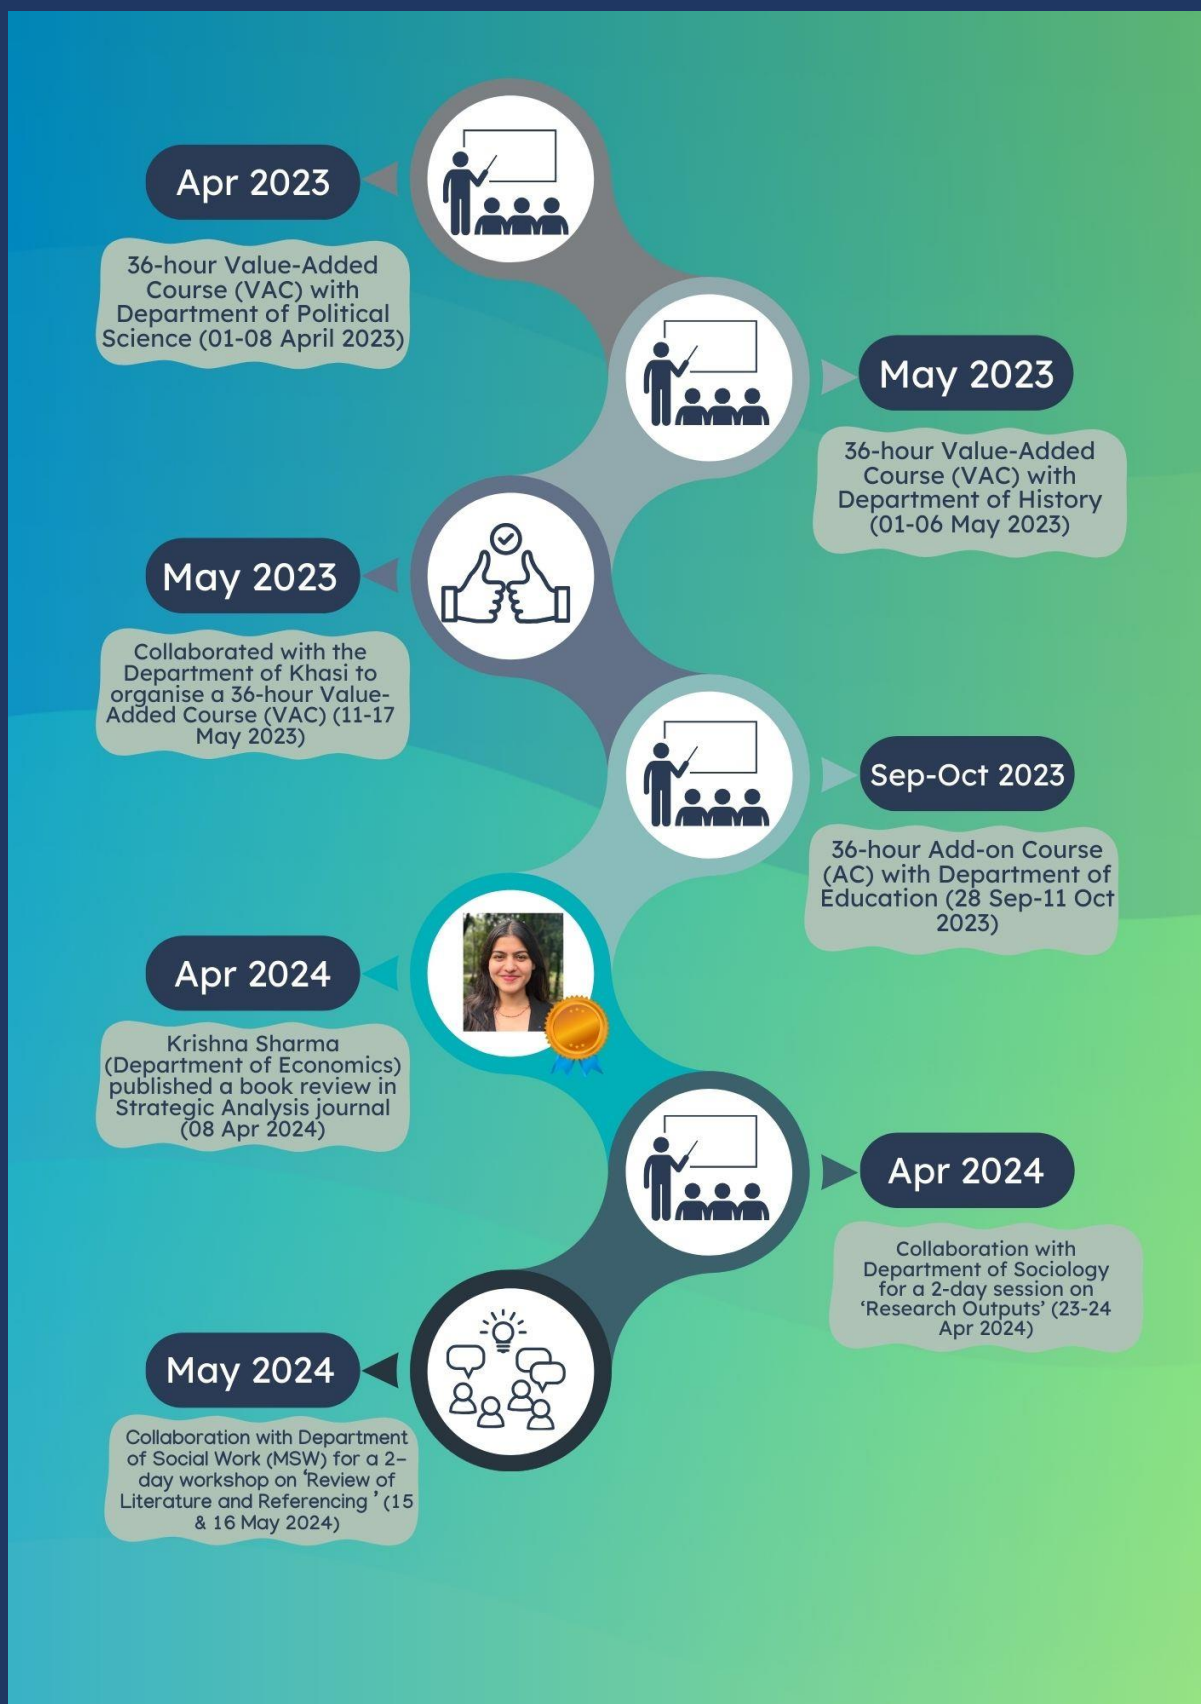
Apr 2023

36-hour Value-Added Course (VAC) with Department of Political Science (01-08 April 2023)

May 2023

36-hour Value-Added Course (VAC) with Department of History (01-06 May 2023)

May 2023

Collaborated with the Department of Khasi to organise a 36-hour Value-Added Course (VAC) (11-17 May 2023)

Sep-Oct 2023

36-hour Add-on Course (AC) with Department of Education (28 Sep-11 Oct 2023)

Apr 2024

Krishna Sharma (Department of Economics) published a book review in Strategic Analysis journal (08 Apr 2024)

Apr 2024

Collaboration with Department of Sociology for a 2-day session on 'Research Outputs' (23-24 Apr 2024)

May 2024

Collaboration with Department of Social Work (MSW) for a 2-day workshop on 'Review of Literature and Referencing' (15 & 16 May 2024)